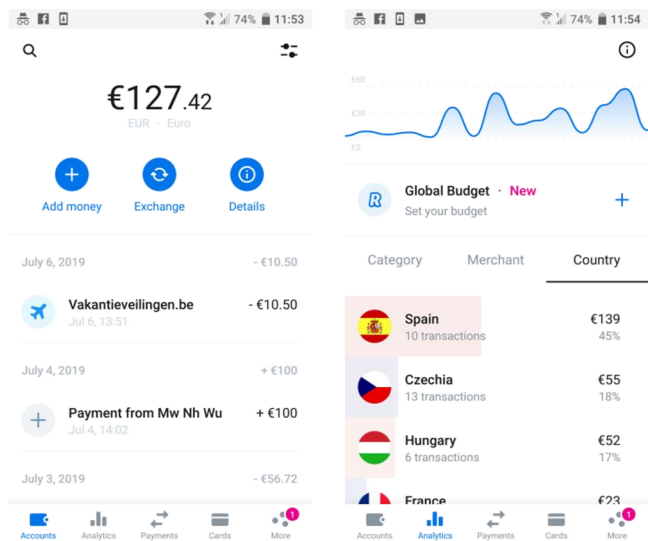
74% 11:53

€127.42
EUR · Euro

Add money
Exchange
Details

July 6, 2019 - €10.50

Vakantieveilingen.be - €10.50
Jul 6, 13:51

July 4, 2019 + €100

Payment from Mw Nh Wu + €100
Jul 4, 14:02

July 3, 2019 - €56.72

Accounts Analytics Payments Cards 1 More

74% 11:54

€60
€30
€0

Global Budget New
Set your budget

Category Merchant Country

Spain €139
10 transactions 45%

Czechia €55
13 transactions 18%

Hungary €52
6 transactions 17%

France €23

Accounts Analytics Payments Cards 1 More